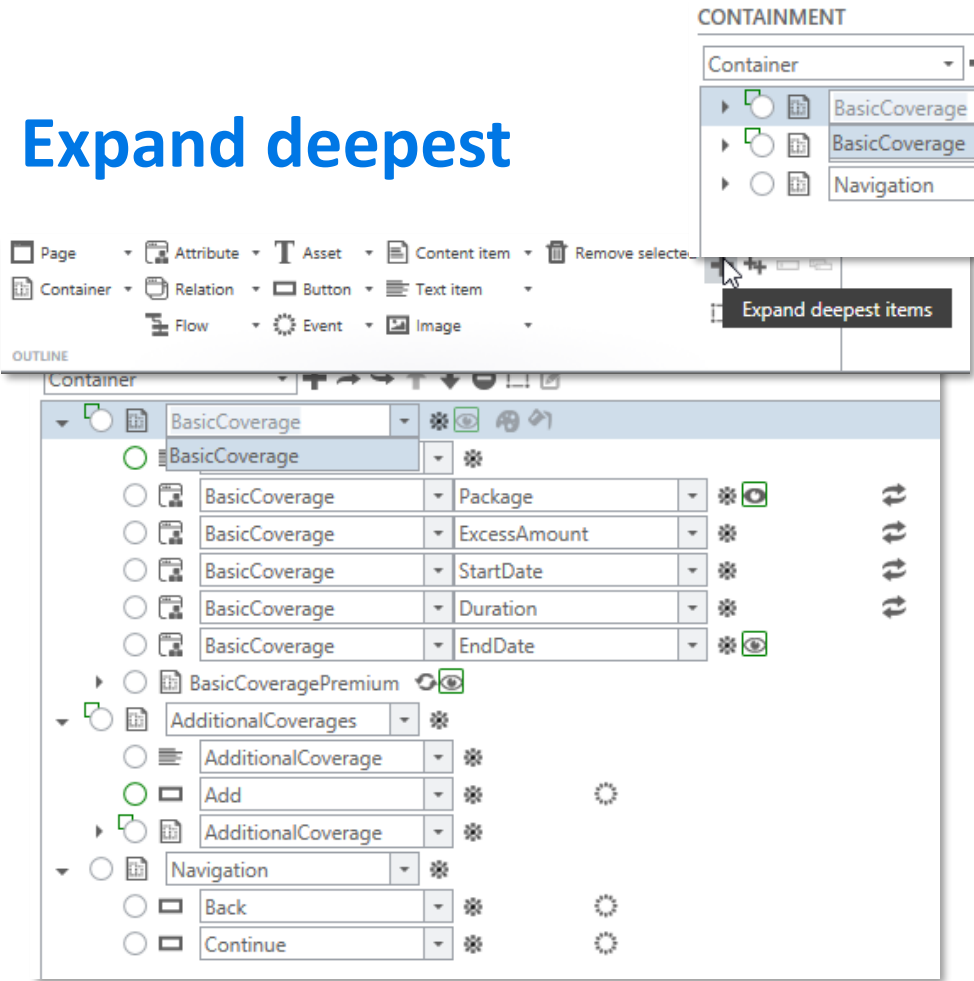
CONTAINMENT

Container

BasicCoverage

BasicCoverage

Navigation

Expand deepest

Page
Attribute
Asset
Content item
Remove selecte
Container
Relation
Button
Text item
Flow
Event
Image
OUTLINE

Expand deepest items

Container

BasicCoverage
BasicCoverage
BasicCoverage | Package
BasicCoverage | ExcessAmount
BasicCoverage | StartDate
BasicCoverage | Duration
BasicCoverage | EndDate
BasicCoveragePremium
AdditionalCoverages
AdditionalCoverage
Add
AdditionalCoverage
Navigation
Back
Continue